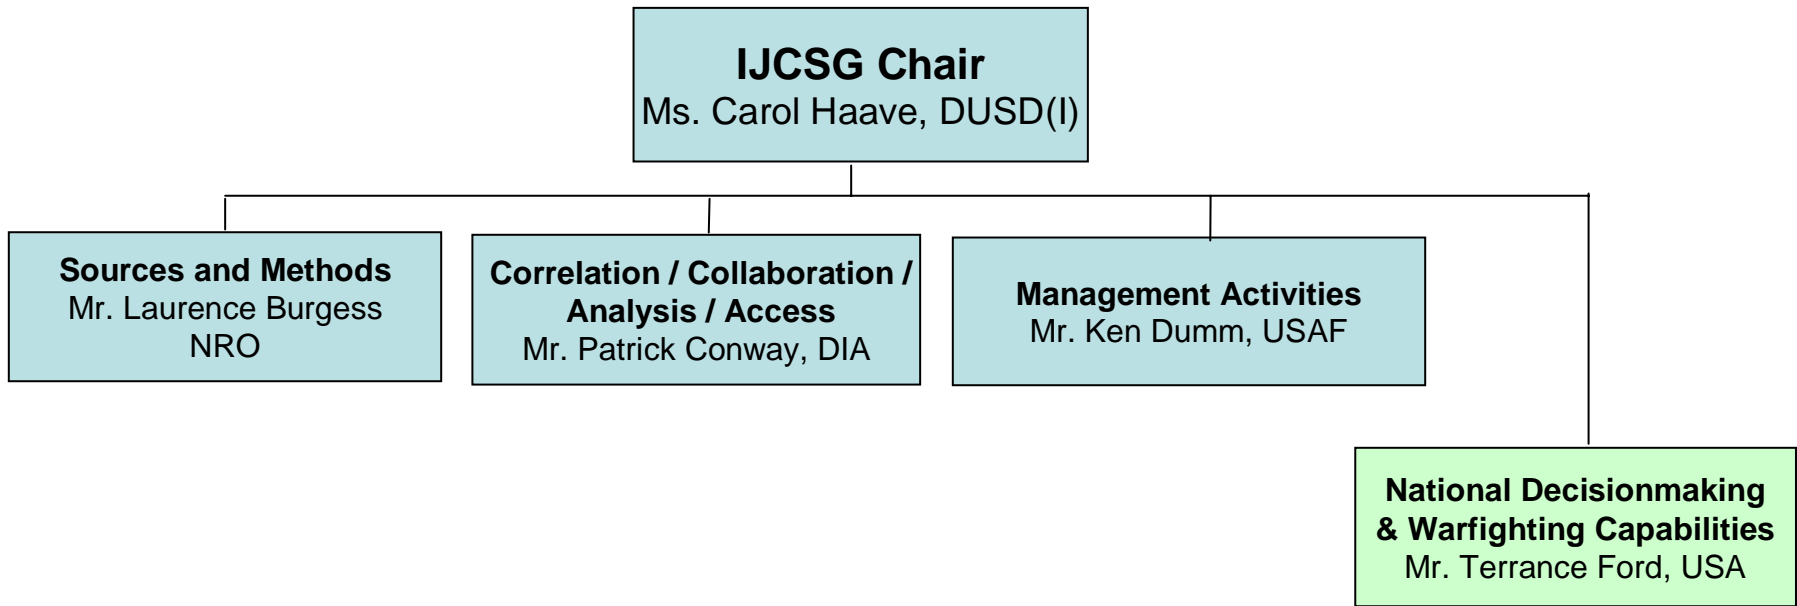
IJCSG Chair
Ms. Carol Haave, DUSD(I)

Sources and Methods
Mr. Laurence Burgess
NRO

Correlation / Collaboration / Analysis / Access
Mr. Patrick Conway, DIA

Management Activities
Mr. Ken Dumm, USAF

National Decisionmaking & Warfighting Capabilities
Mr. Terrance Ford, USA